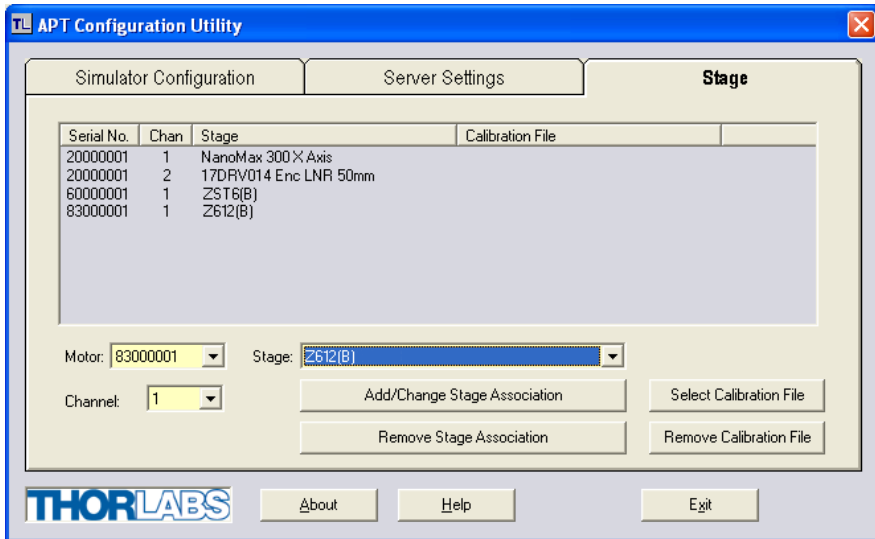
TL APT Configuration Utility

Simulator Configuration | Server Settings | Stage

| Serial No. | Chan | Stage | Calibration File |
|---|---|---|---|
| 20000001 | 1 | NanoMax 300 X Axis | |
| 20000001 | 2 | 17DRV014 Enc LNR 50mm | |
| 60000001 | 1 | ZST6(B) | |
| 83000001 | 1 | Z612(B) | |

Motor: 83000001

Stage: Z612(B)

Channel: 1

Add/Change Stage Association

Select Calibration File

Remove Stage Association

Remove Calibration File

THORLABS

About

Help

Exit